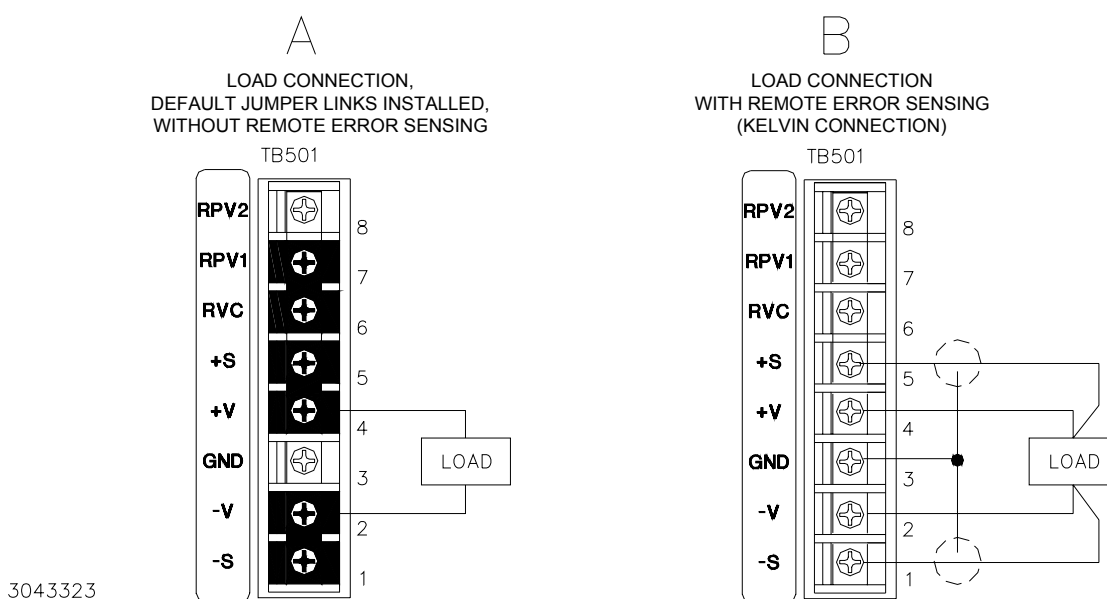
A

LOAD CONNECTION, DEFAULT JUMPER LINKS INSTALLED, WITHOUT REMOTE ERROR SENSING

TB501

RPV2
RPV1
RVC
+S
+V
GND
-V
-S

8
7
6
5
4
3
2
1

LOAD

B

LOAD CONNECTION WITH REMOTE ERROR SENSING (KELVIN CONNECTION)

TB501

RPV2
RPV1
RVC
+S
+V
GND
-V
-S

8
7
6
5
4
3
2
1

LOAD

3043323